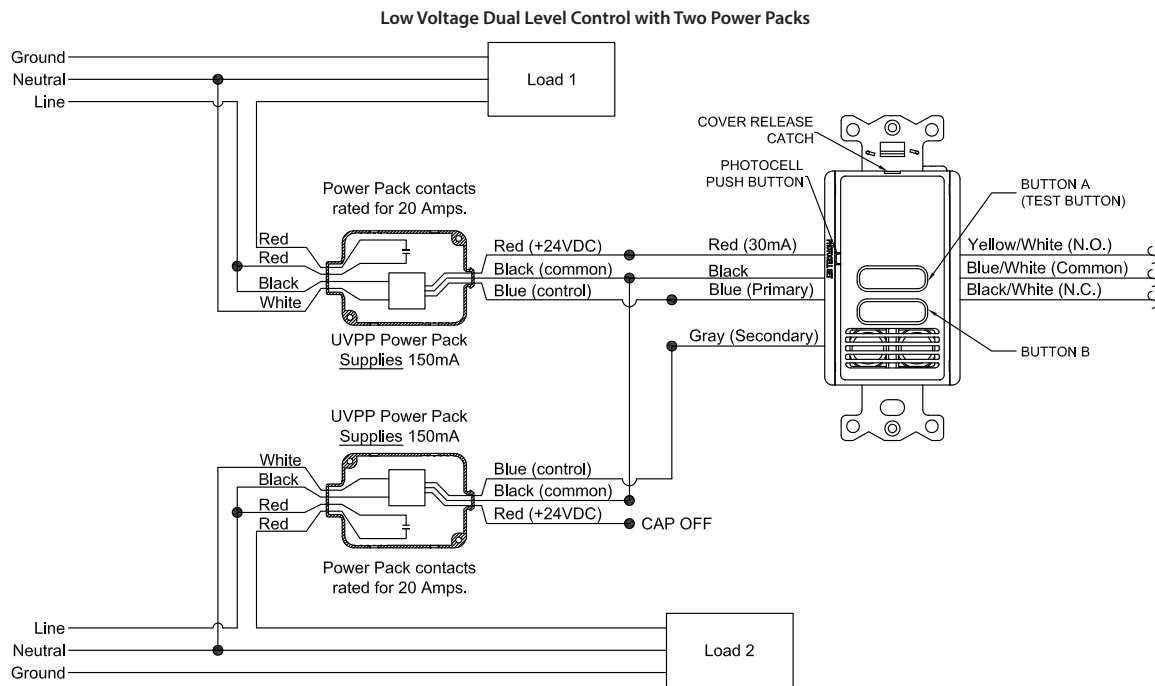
Low Voltage Dual Level Control with Two Power Packs

Ground
Neutral
Line

Load 1

COVER RELEASE CATCH

PHOTOCELL PUSH BUTTON

Power Pack contacts rated for 20 Amps.

BUTTON A (TEST BUTTON)

Red
Red
Black
White

Red (+24VDC)
Black (common)
Blue (control)

Red (30mA)
Black
Blue (Primary)

PHOTOCELL ADJ

Yellow/White (N.O.)
Blue/White (Common)
Black/White (N.C.)

UVPP Power Pack Supplies 150mA

Gray (Secondary)

BUTTON B

UVPP Power Pack Supplies 150mA

White
Black
Red
Red

Blue (control)
Black (common)
Red (+24VDC)

CAP OFF

Power Pack contacts rated for 20 Amps.

Line
Neutral
Ground

Load 2